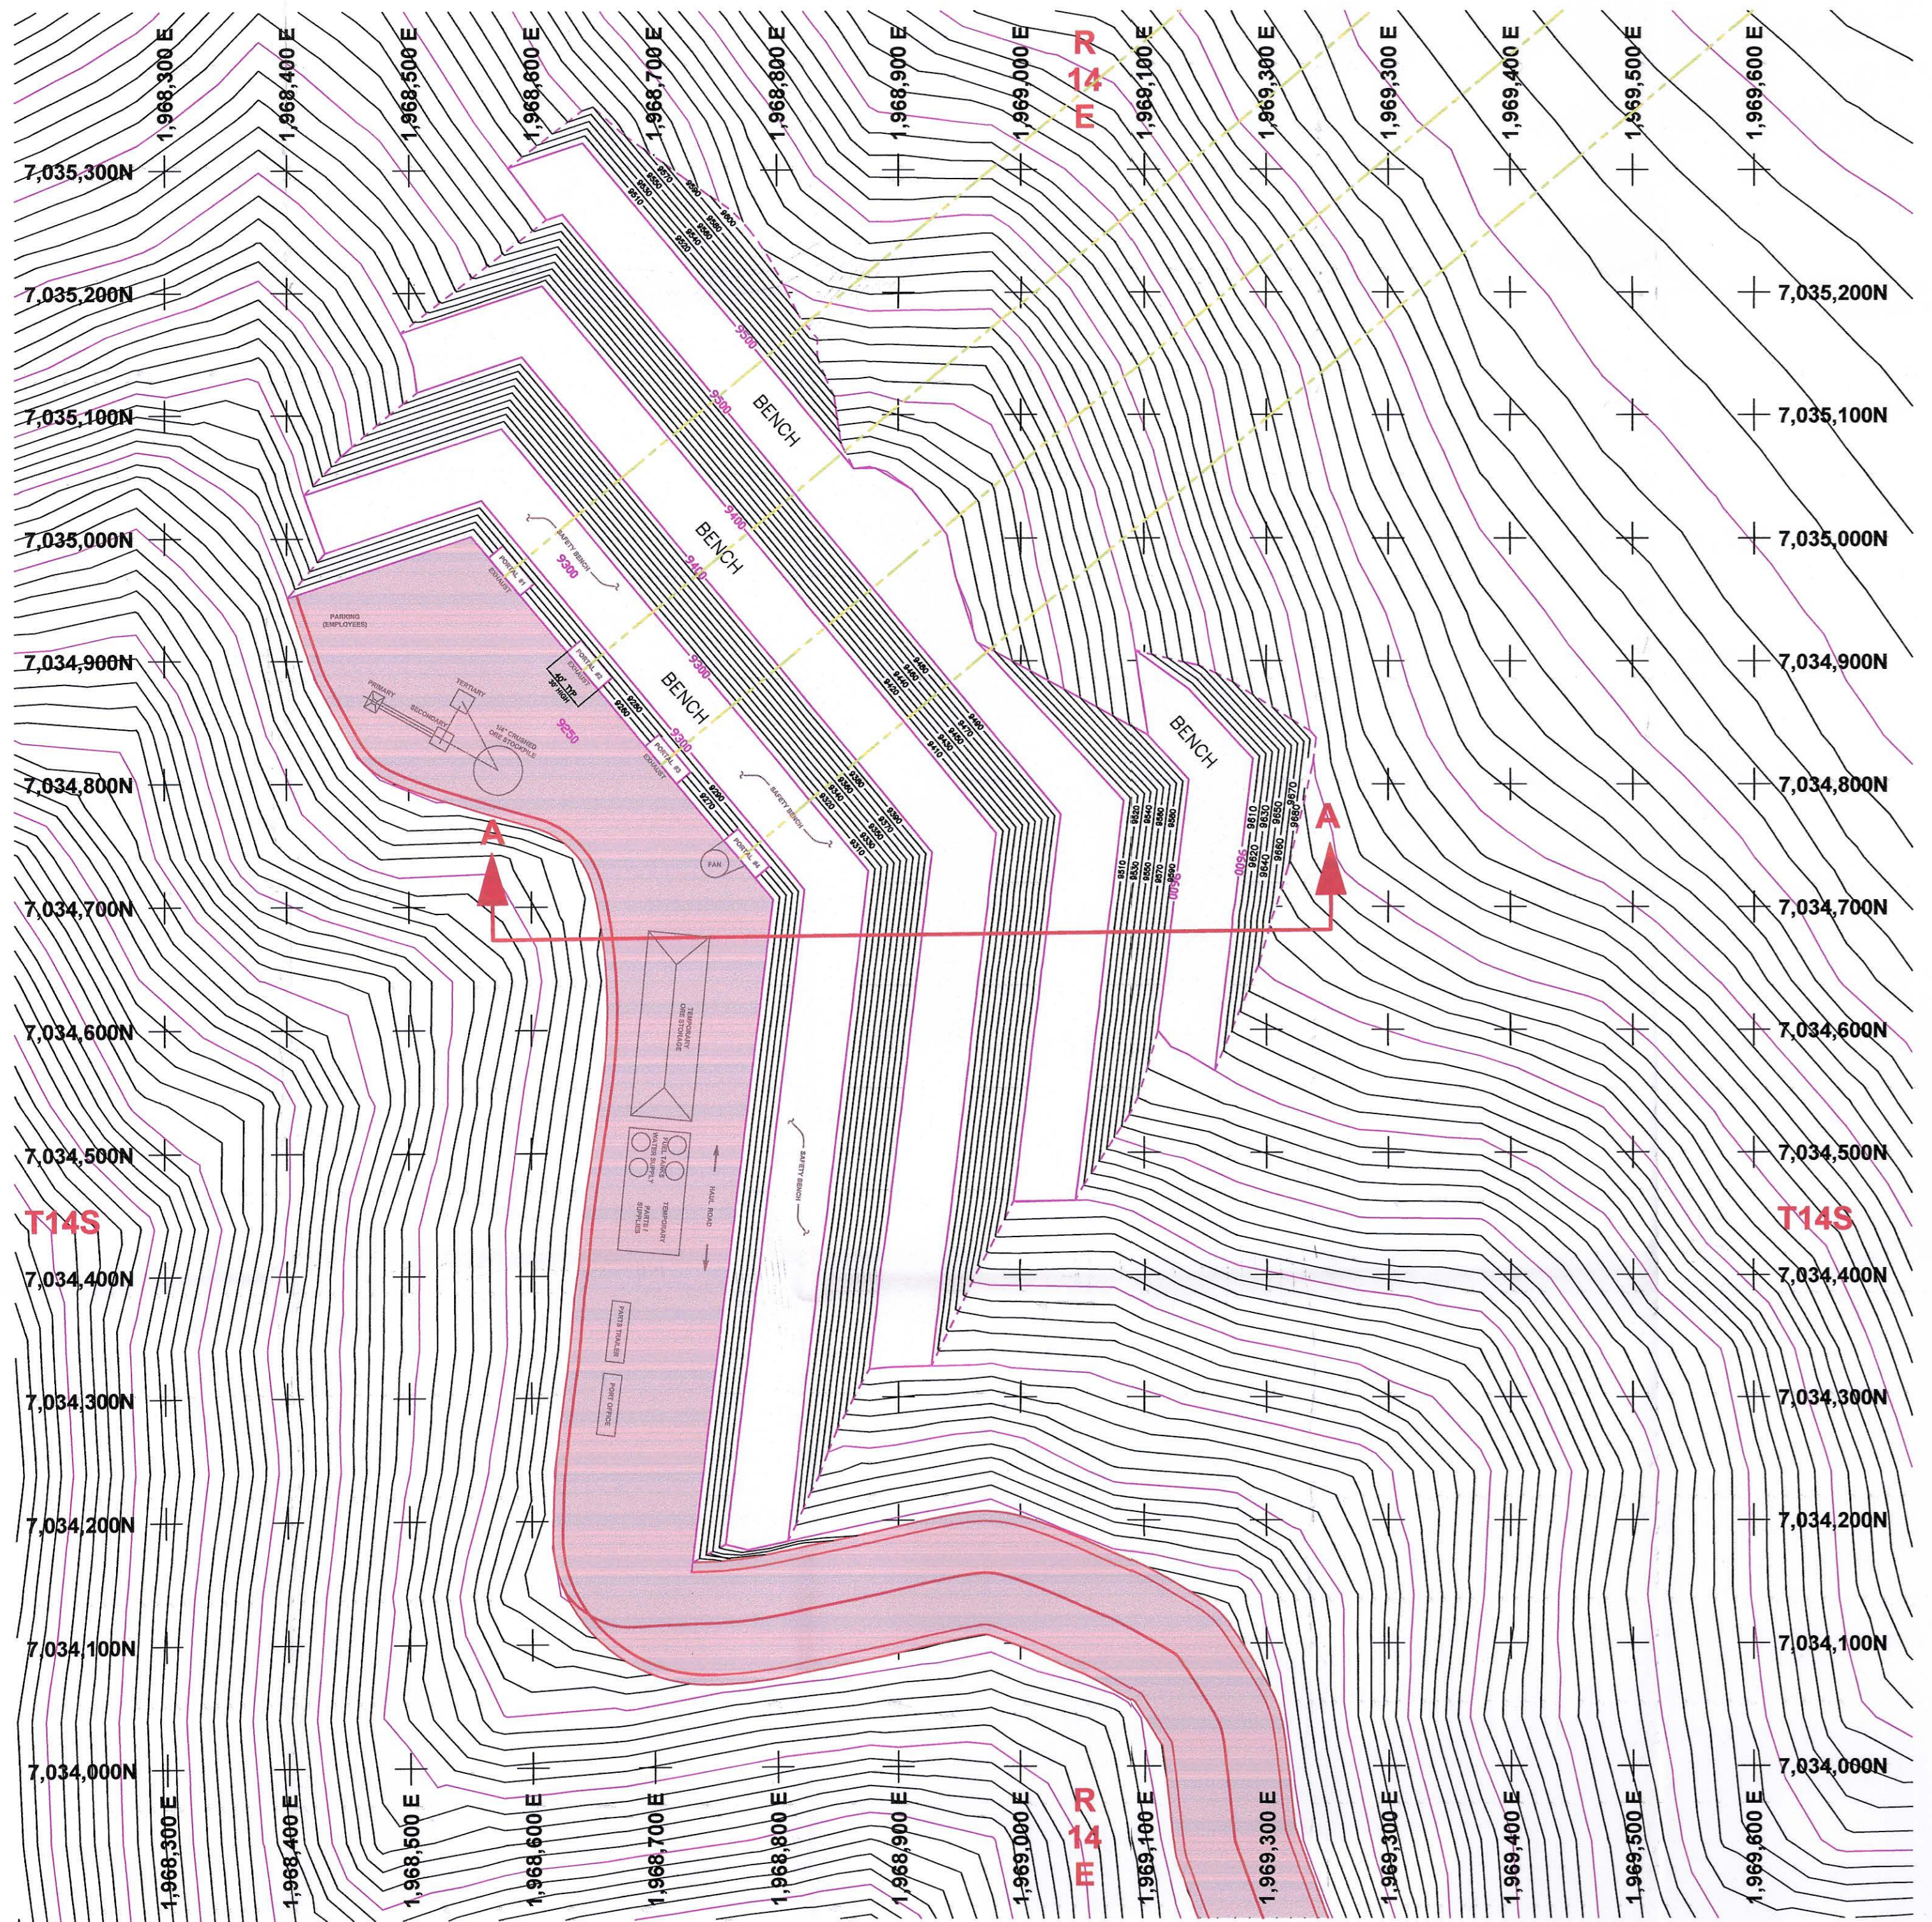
1,968,300 E
1,968,400 E
1,968,500 E
1,968,600 E
1,968,700 E
1,968,800 E
1,968,900 E
1,969,000 E
R
14
E
1,969,100 E
1,969,300 E
1,969,300 E
1,969,400 E
1,969,500 E
1,969,600 E

7,035,300N
7,035,200N
7,035,200N
7,035,100N
7,035,100N
7,035,000N
7,035,000N
7,034,900N
7,034,900N
7,034,800N
7,034,800N
7,034,700N
7,034,700N
7,034,600N
7,034,600N
7,034,500N
7,034,500N
T14S
T14S
7,034,400N
7,034,400N
7,034,300N
7,034,300N
7,034,200N
7,034,200N
7,034,100N
7,034,100N
7,034,000N
7,034,000N

BENCH
BENCH
BENCH
BENCH
9500
9500
9400
9400
9300
9300
9250
SAFETY BENCH
SAFETY BENCH
SAFETY BENCH
PORTAL #1
PORTAL #2
PORTAL #3
PORTAL #4
PARKING (EMPLOYEES)
PRIMARY
SECONDARY
TERTIARY
1/4" CRUSHED ORE STOCKPILE
FAN
TEMPORARY ORE STORAGE
FUEL TANK
WATER SUPPLY
TEMPORARY PARTS & SUPPLIES
HAUL ROAD
PARTS TRAILER
PORT OFFICE
A
A
9610
9620
9630
9640
9650
9660
9670
9580

1,968,300 E
1,968,400 E
1,968,500 E
1,968,600 E
1,968,700 E
1,968,800 E
1,968,900 E
1,969,000 E
R
14
E
1,969,100 E
1,969,300 E
1,969,300 E
1,969,400 E
1,969,500 E
1,969,600 E